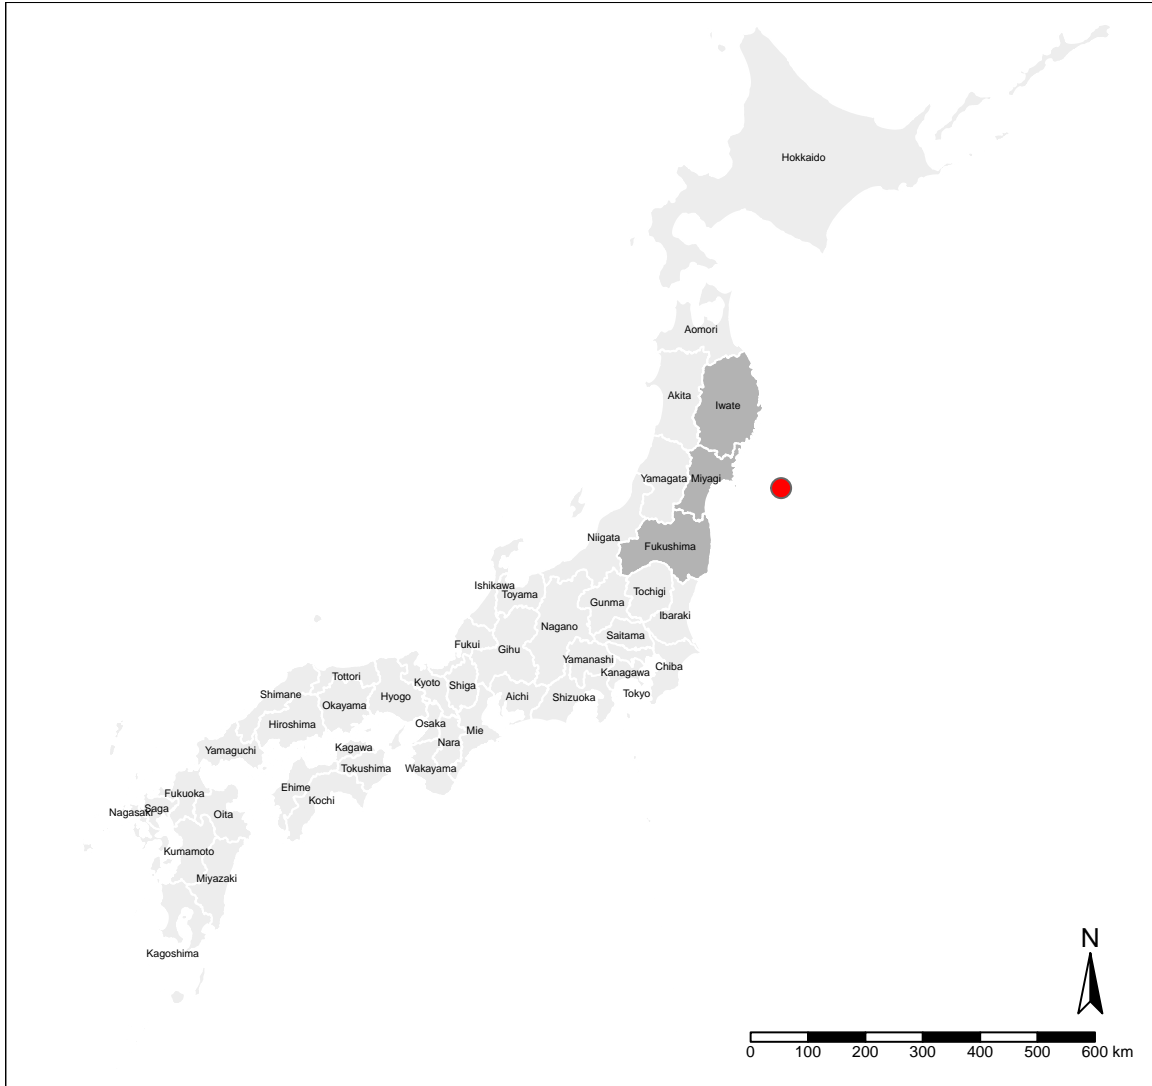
Hokkaido

Aomori

Akita

Iwate

Yamagata

Miyagi

Niigata

Fukushima

Ishikawa

Toyama

Gunma

Tochigi

Ibaraki

Nagano

Saitama

Fukui

Gihu

Yamanashi

Kanagawa

Chiba

Tottori

Kyoto

Shiga

Shimane

Hyogo

Okayama

Aichi

Shizuoka

Tokyo

Hiroshima

Osaka

Mie

Nara

Yamaguchi

Kagawa

Tokushima

Wakayama

Ehime

Kochi

Fukuoka

Nagasaki

Saga

Oita

Kumamoto

Miyazaki

Kagoshima

N

0 100 200 300 400 500 600 km